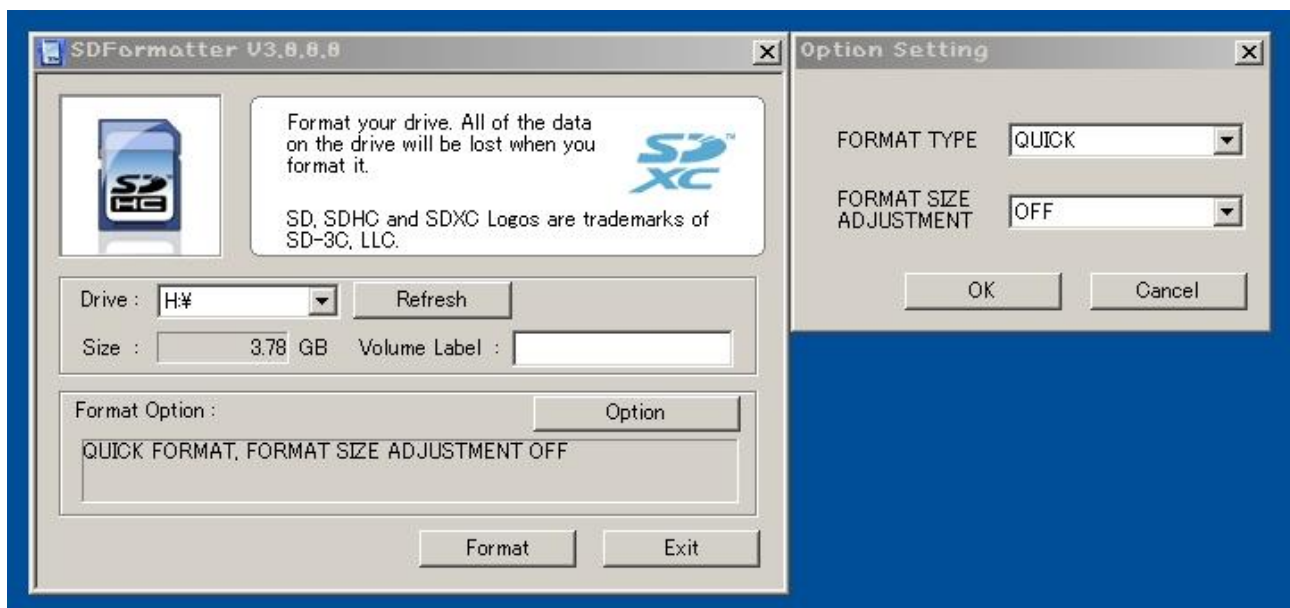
SDFormatter V3.0.0.0

Format your drive. All of the data on the drive will be lost when you format it.

SD, SDHC and SDXC Logos are trademarks of SD-3C, LLC.

SD HC

SD XC

Drive : H:¥

Refresh

Size : 3.78 GB Volume Label :

Format Option :

Option

QUICK FORMAT, FORMAT SIZE ADJUSTMENT OFF

Format

Exit

Option Setting

FORMAT TYPE QUICK

FORMAT SIZE ADJUSTMENT OFF

OK

Cancel